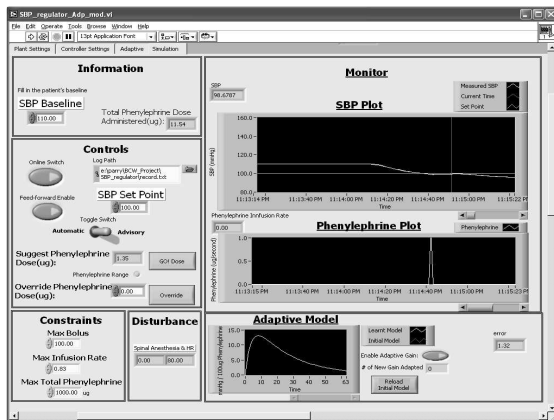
SBP_regulator_Adp_mod.vi

File Edit Operate Tools Browse Window Help

13pt Application Font

Plant Settings | Controller Settings | Adaptive | Simulation

Information

Fill in the patient's baseline

SBP Baseline

110.00

Total Phenylephrine Dose Administered(ug): 11.54

Controls

Online Switch

Log Path

e:\parry\BCW_Project\SBP_regulator\record.txt

Feed-Forward Enable

SBP Set Point

100.00

Toggle Switch

Automatic Advisory

Suggest Phenylephrine Dose(ug): 1.35

GO! Dose

Phenylephrine Range

Override Phenylephrine Dose(ug): 0.00

Override

Constraints

Max Bolus

100.00

Max Infusion Rate

0.83

Max Total Phenylephrine

1000.00 ug

Disturbance

Spinal Anesthesia & HR

0.00 80.00

Monitor

SBP

98.6787

Measured SBP

Current Time

Set Point

SBP Plot

160.0

140.0

120.0

100.0

80.0

SBP (mmHg)

11:13:14 PM 11:13:40 PM 11:14:00 PM 11:14:20 PM 11:14:40 PM 11:15:00 PM 11:15:22 PM

Time

Phenylephrine Infusion Rate

0.00

Phenylephrine Plot

Phenylephrine

Phenylephrine (ug/second)

1.0

0.5

0.0

11:13:15 PM 11:13:40 PM 11:14:00 PM 11:14:20 PM 11:14:40 PM 11:15:00 PM 11:15:23 PM

Time

Adaptive Model

Learnt Model

Initial Model

error

1.32

Enable Adaptive Gain:

# of New Gain Adapted 0

Reload Initial Model

mmHg / 100ug Phenylephrine

15.0

10.0

5.0

0.0

-5.0

0 10 20 30 40 50 63

Time